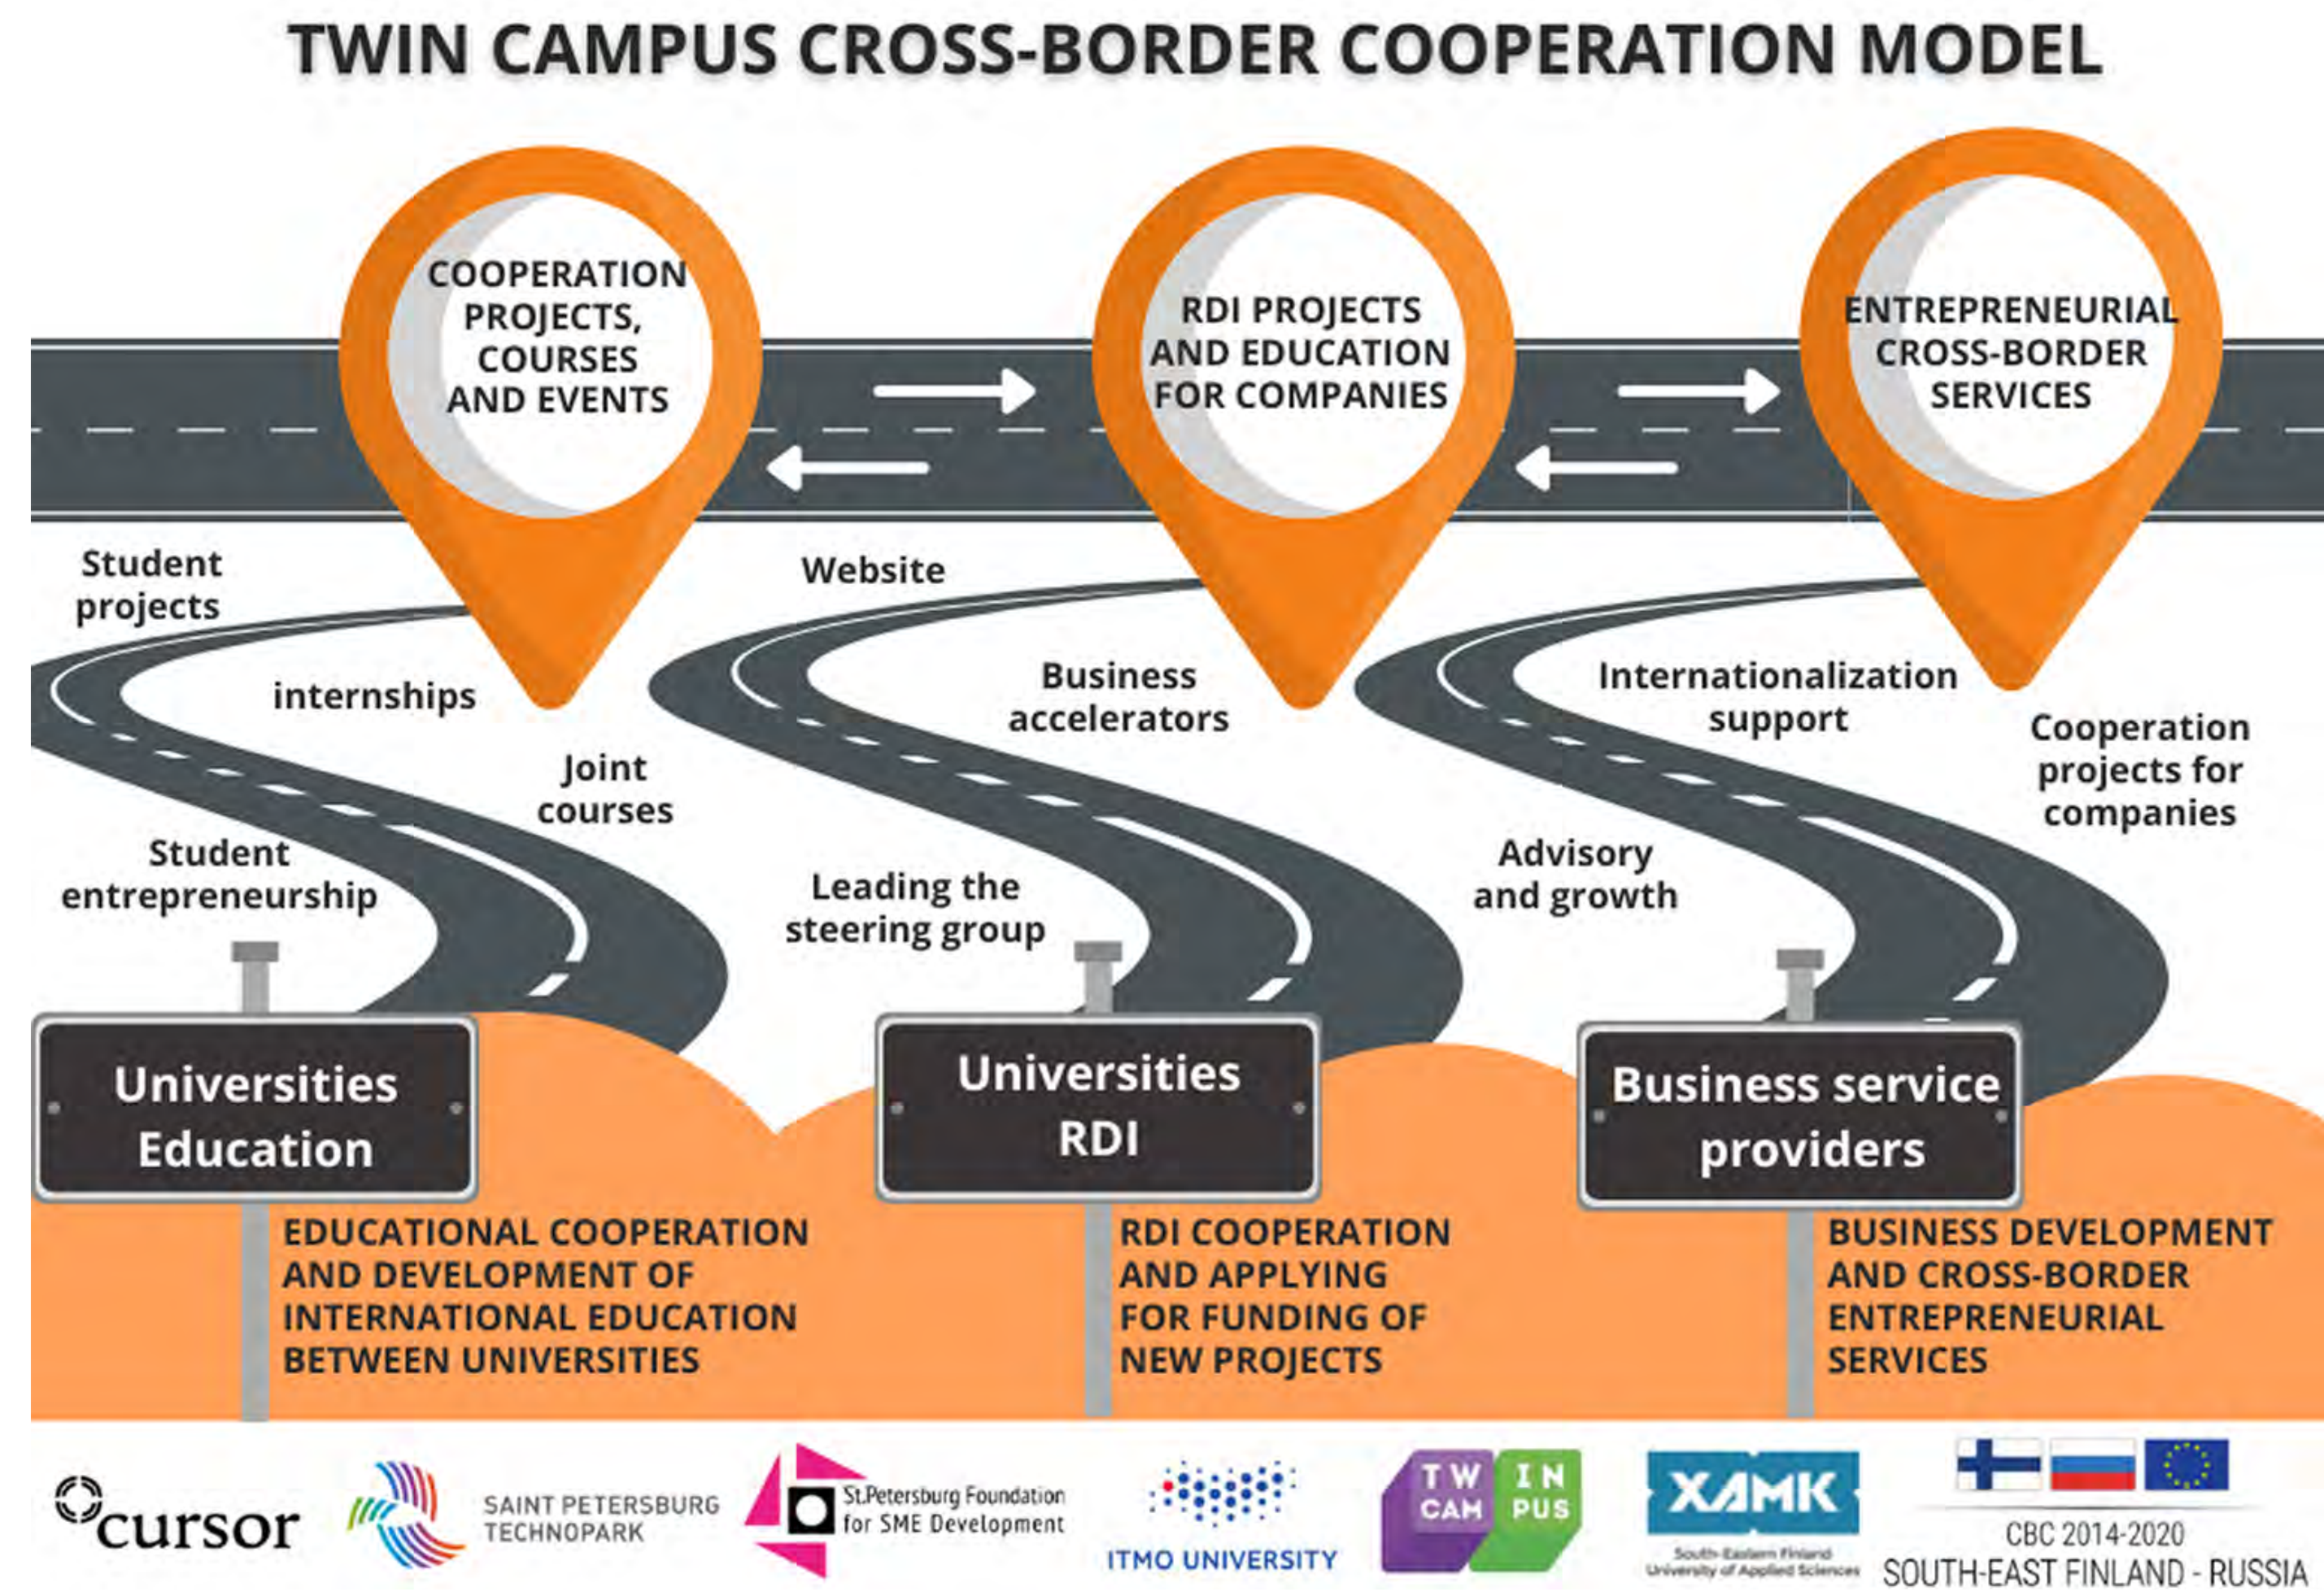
TWIN CAMPUS CROSS-BORDER COOPERATION MODEL

COOPERATION PROJECTS, COURSES AND EVENTS

RDI PROJECTS AND EDUCATION FOR COMPANIES

ENTREPRENEURIAL CROSS-BORDER SERVICES

Student projects

internships

Joint courses

Student entrepreneurship

Website

Business accelerators

Leading the steering group

Internationalization support

Cooperation projects for companies

Advisory and growth

Universities Education

EDUCATIONAL COOPERATION AND DEVELOPMENT OF INTERNATIONAL EDUCATION BETWEEN UNIVERSITIES

Universities RDI

RDI COOPERATION AND APPLYING FOR FUNDING OF NEW PROJECTS

Business service providers

BUSINESS DEVELOPMENT AND CROSS-BORDER ENTREPRENEURIAL SERVICES

cursor

SAINT PETERSBURG TECHNOPARK

St.Petersburg Foundation for SME Development

ITMO UNIVERSITY

TW IN CAM PUS

XAMK

South-Eastern Finland University of Applied Sciences

CBC 2014-2020
SOUTH-EAST FINLAND - RUSSIA